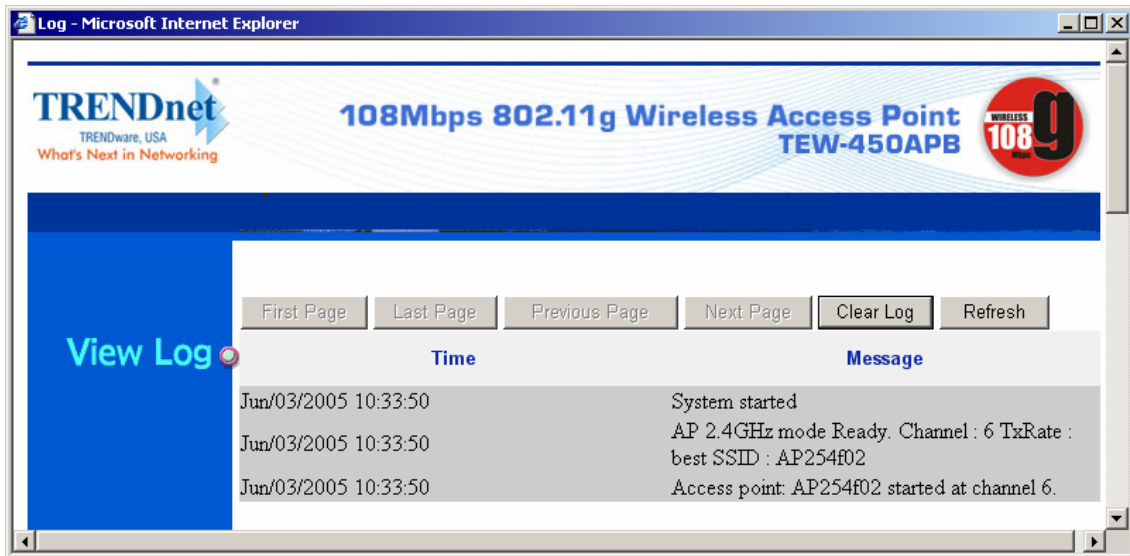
Log - Microsoft Internet Explorer

TRENDnet®
TRENDware, USA
What's Next in Networking

108Mbps 802.11g Wireless Access Point
TEW-450APB

WIRELESS 108 Mbps g

First Page Last Page Previous Page Next Page Clear Log Refresh

View Log

| Time | Message |
|---|---|
| Jun/03/2005 10:33:50 | System started |
| Jun/03/2005 10:33:50 | AP 2.4GHz mode Ready. Channel : 6 TxRate : best SSID : AP254f02 |
| Jun/03/2005 10:33:50 | Access point: AP254f02 started at channel 6. |